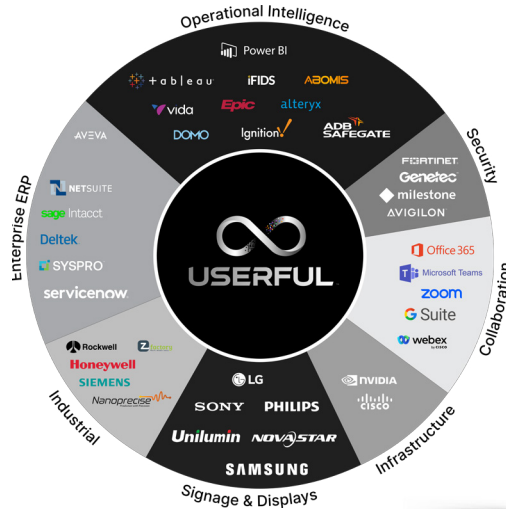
Operational Intelligence

Power BI
+ a b l e a u
iFIDS
ABOMIS
vida
Epic
alteryx
DOMO
Ignition
ADB SAFEGATE

Security

FORTINET
Genetec
milestone
AVIGILON

Collaboration

Office 365
Microsoft Teams
zoom
G Suite
webex

Infrastructure

NVIDIA
CISCO

Signage & Displays

LG
SONY
PHILIPS
Unilumin
NOVASTAR
SAMSUNG

Industrial

Rockwell
Z
Honeywell
SIEMENS
Nanoprecise

Enterprise ERP

AVEVA
NETSUITE
sage Intacct
Deltek
SYSPRO
servicenow

USERFUL